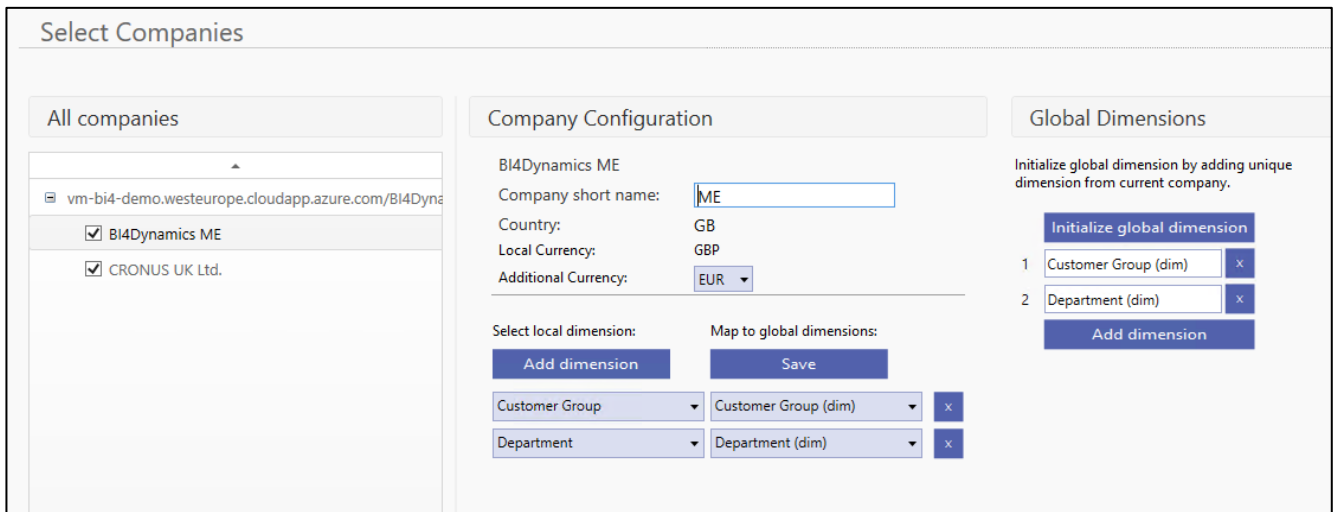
Select Companies

All companies

vm-bi4-demo.westeurope.cloudapp.azure.com/BI4Dyna

BI4Dynamics ME

CRONUS UK Ltd.

Company Configuration

BI4Dynamics ME

Company short name: ME

Country: GB

Local Currency: GBP

Additional Currency: EUR

Select local dimension:

Map to global dimensions:

Add dimension

Save

Customer Group

Customer Group (dim)

x

Department

Department (dim)

x

Global Dimensions

Initialize global dimension by adding unique dimension from current company.

Initialize global dimension

1 Customer Group (dim) x

2 Department (dim) x

Add dimension